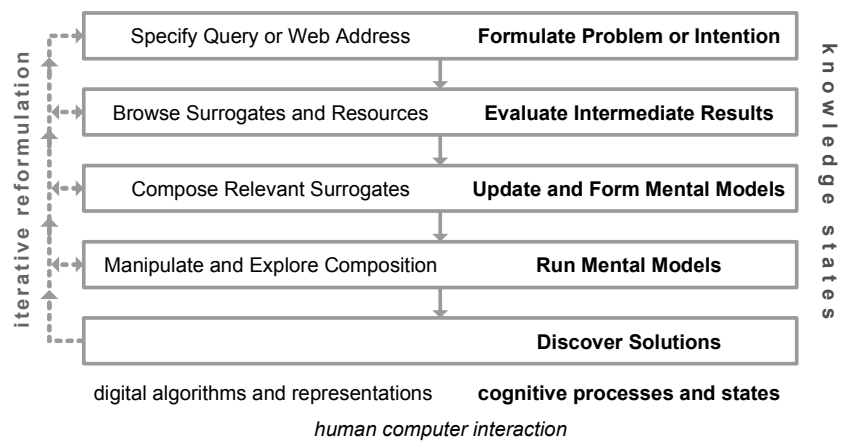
iterative reformulation

Specify Query or Web Address **Formulate Problem or Intention**

Browse Surrogates and Resources **Evaluate Intermediate Results**

Compose Relevant Surrogates **Update and Form Mental Models**

Manipulate and Explore Composition **Run Mental Models**

**Discover Solutions**

knowledge states

digital algorithms and representations **cognitive processes and states**

*human computer interaction*